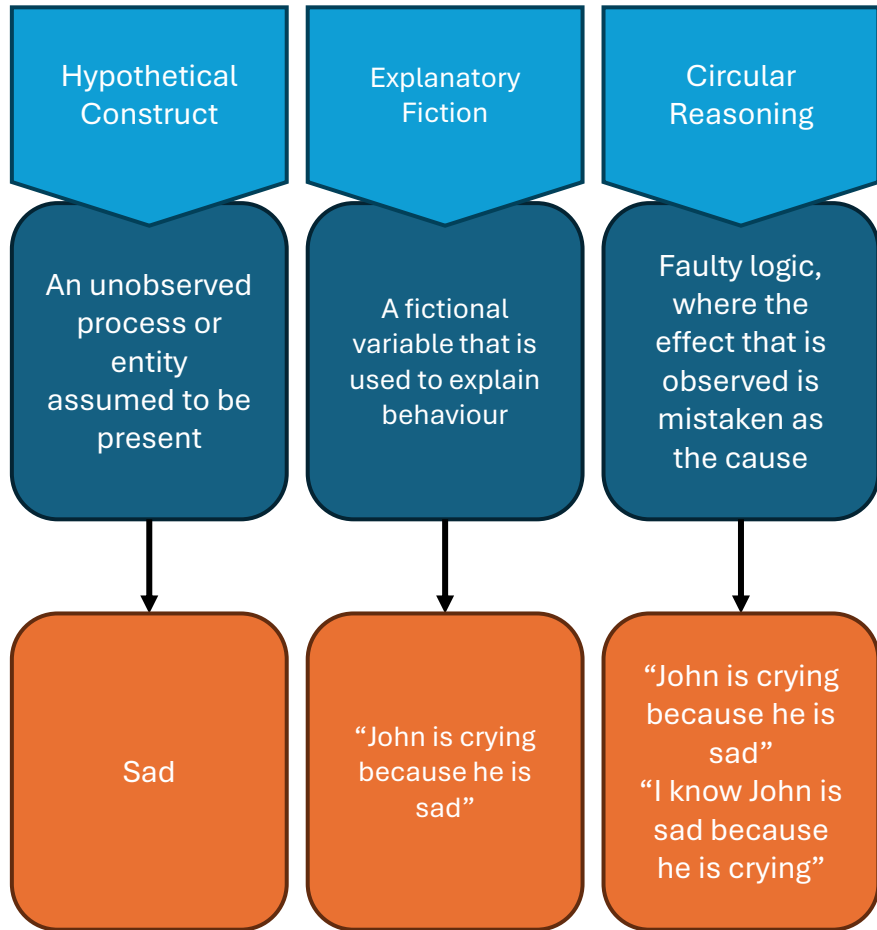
Hypothetical Construct

An unobserved process or entity assumed to be present

Sad

Explanatory Fiction

A fictional variable that is used to explain behaviour

“John is crying because he is sad”

Circular Reasoning

Faulty logic, where the effect that is observed is mistaken as the cause

“John is crying because he is sad”
“I know John is sad because he is crying”